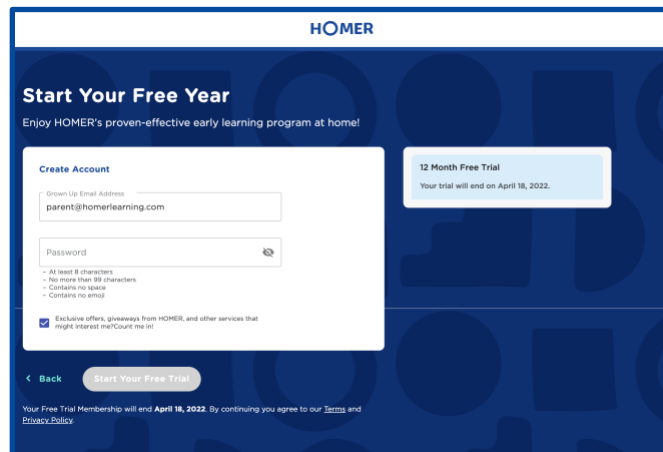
HOMER

Start Your Free Year

Enjoy HOMER's proven-effective early learning program at home!

Create Account

Grown Up Email Address

parent@homerlearning.com

Password

- At least 8 characters
- No more than 99 characters
- Contains no space
- Contains no emoji

Exclusive offers, giveaways from HOMER, and other services that might interest me?Count me in!

12 Month Free Trial

Your trial will end on April 18, 2022.

Back

Start Your Free Trial

Your Free Trial Membership will end **April 18, 2022**. By continuing you agree to our Terms and Privacy Policy.